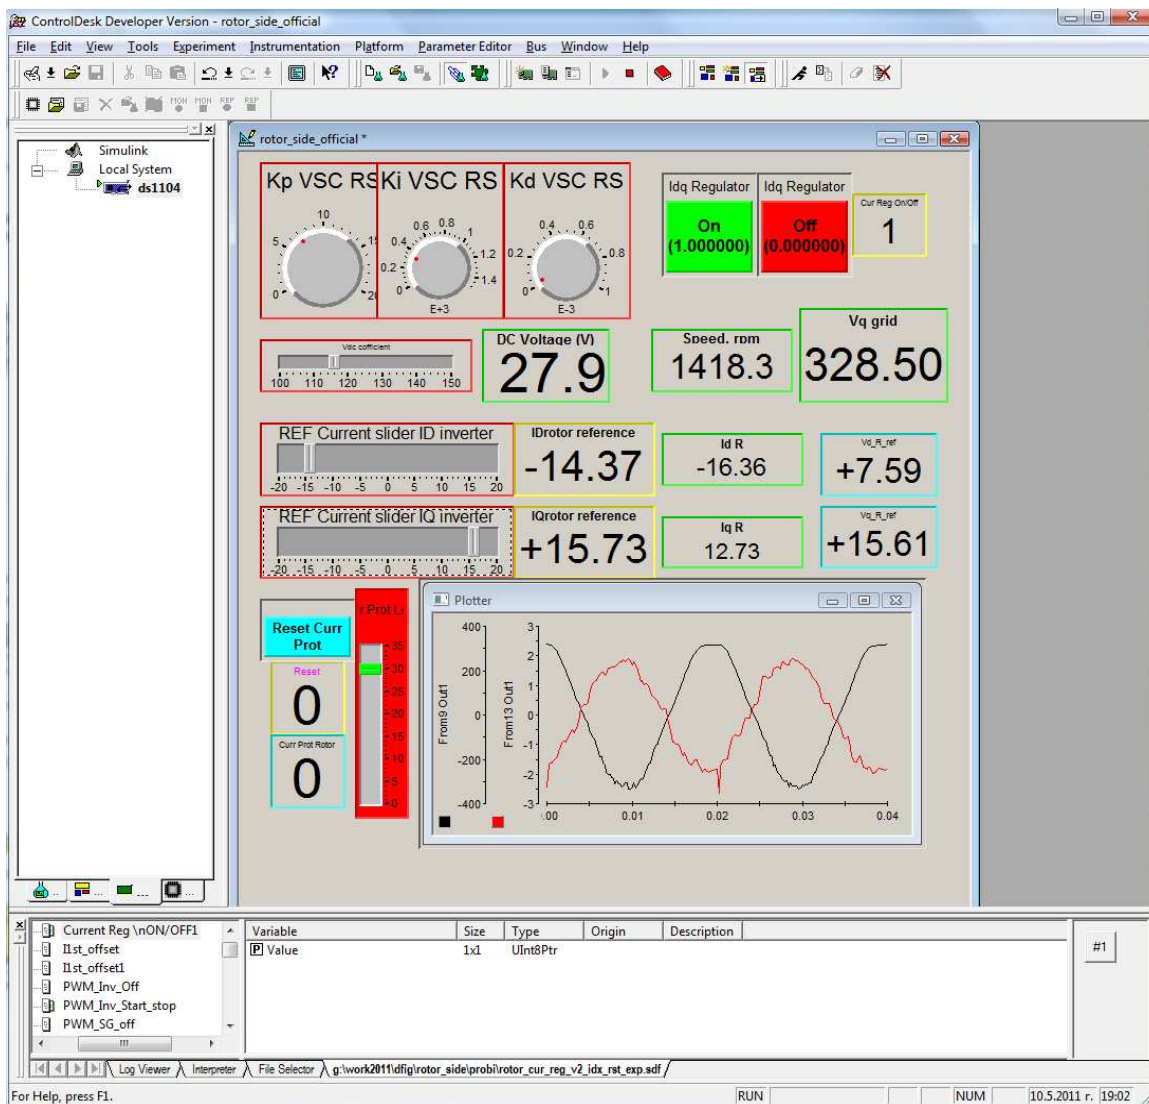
ControlDesk Developer Version - rotor_side_official

File Edit View Tools Experiment Instrumentation Platform Parameter Editor Bus Window Help

MON MON REP REP

Simulink
Local System
ds1104

rotor_side_official *

Kp VSC RS
10
5
15
0
20

Ki VSC RS
0.6 0.8
0.4
1
1.2
0.2
1.4
0
E+3

Kd VSC RS
0.4 0.6
0.2
0.8
0
1
E-3

Idq Regulator
On
(1.000000)

Idq Regulator
Off
(0.000000)

Cur Reg On/Off
1

Vdc coefficient
100 110 120 130 140 150

DC Voltage (V)
27.9

Speed, rpm
1418.3

Vq grid
328.50

REF Current slider ID inverter
-20 -15 -10 -5 0 5 10 15 20

IDrotor reference
-14.37

Id R
-16.36

Vd_R_ref
+7.59

REF Current slider IQ inverter
-20 -15 -10 -5 0 5 10 15 20

IQrotor reference
+15.73

Iq R
12.73

Vq_R_ref
+15.61

Reset Curr Prot

r Prot I
35
30
25
20
15
10
5
0

Reset
0

Curr Prot Rotor
0

Plotter
400
200
0
-200
-400
From9 Out1
3
2
1
0
-1
-2
-3
From13 Out1
.00 0.01 0.02 0.03 0.04

Current Reg \nON/OFF1
I1st_offset
I1st_offset1
PWM_Inv_Off
PWM_Inv_Start_stop
PWM_SG_off

| Variable | Size | Type | Origin | Description |
|---|---|---|---|---|
| P Value | 1x1 | UInt8Ptr | | |

#1

Log Viewer Interpreter File Selector g:\work2011\dfig\rotor_side\probi\rotor_cur_reg_v2_idx_rst_exp.sdf

For Help, press F1. RUN NUM 10.5.2011 г. 19:02